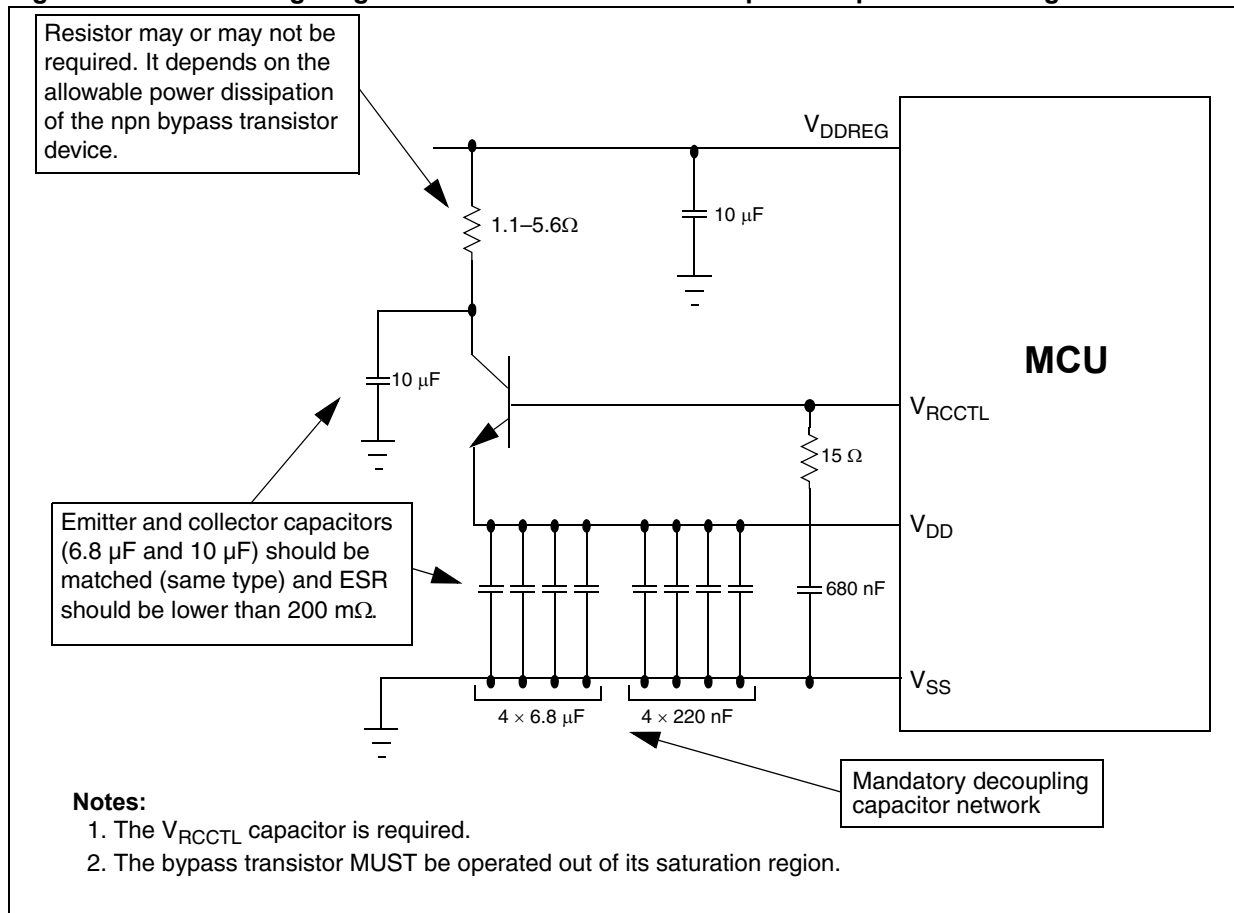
Resistor may or may not be required. It depends on the allowable power dissipation of the npn bypass transistor device.

$V_{DDREG}$

$1.1–5.6\Omega$

$10\ \mu F$

MCU

$10\ \mu F$

$V_{RCCTL}$

$15\ \Omega$

Emitter and collector capacitors (6.8 µF and 10 µF) should be matched (same type) and ESR should be lower than 200 m$\Omega$.

$V_{DD}$

680 nF

$V_{SS}$

$4 \times 6.8\ \mu F$

$4 \times 220$ nF

Mandatory decoupling capacitor network

Notes:
1. The $V_{RCCTL}$ capacitor is required.
2. The bypass transistor MUST be operated out of its saturation region.